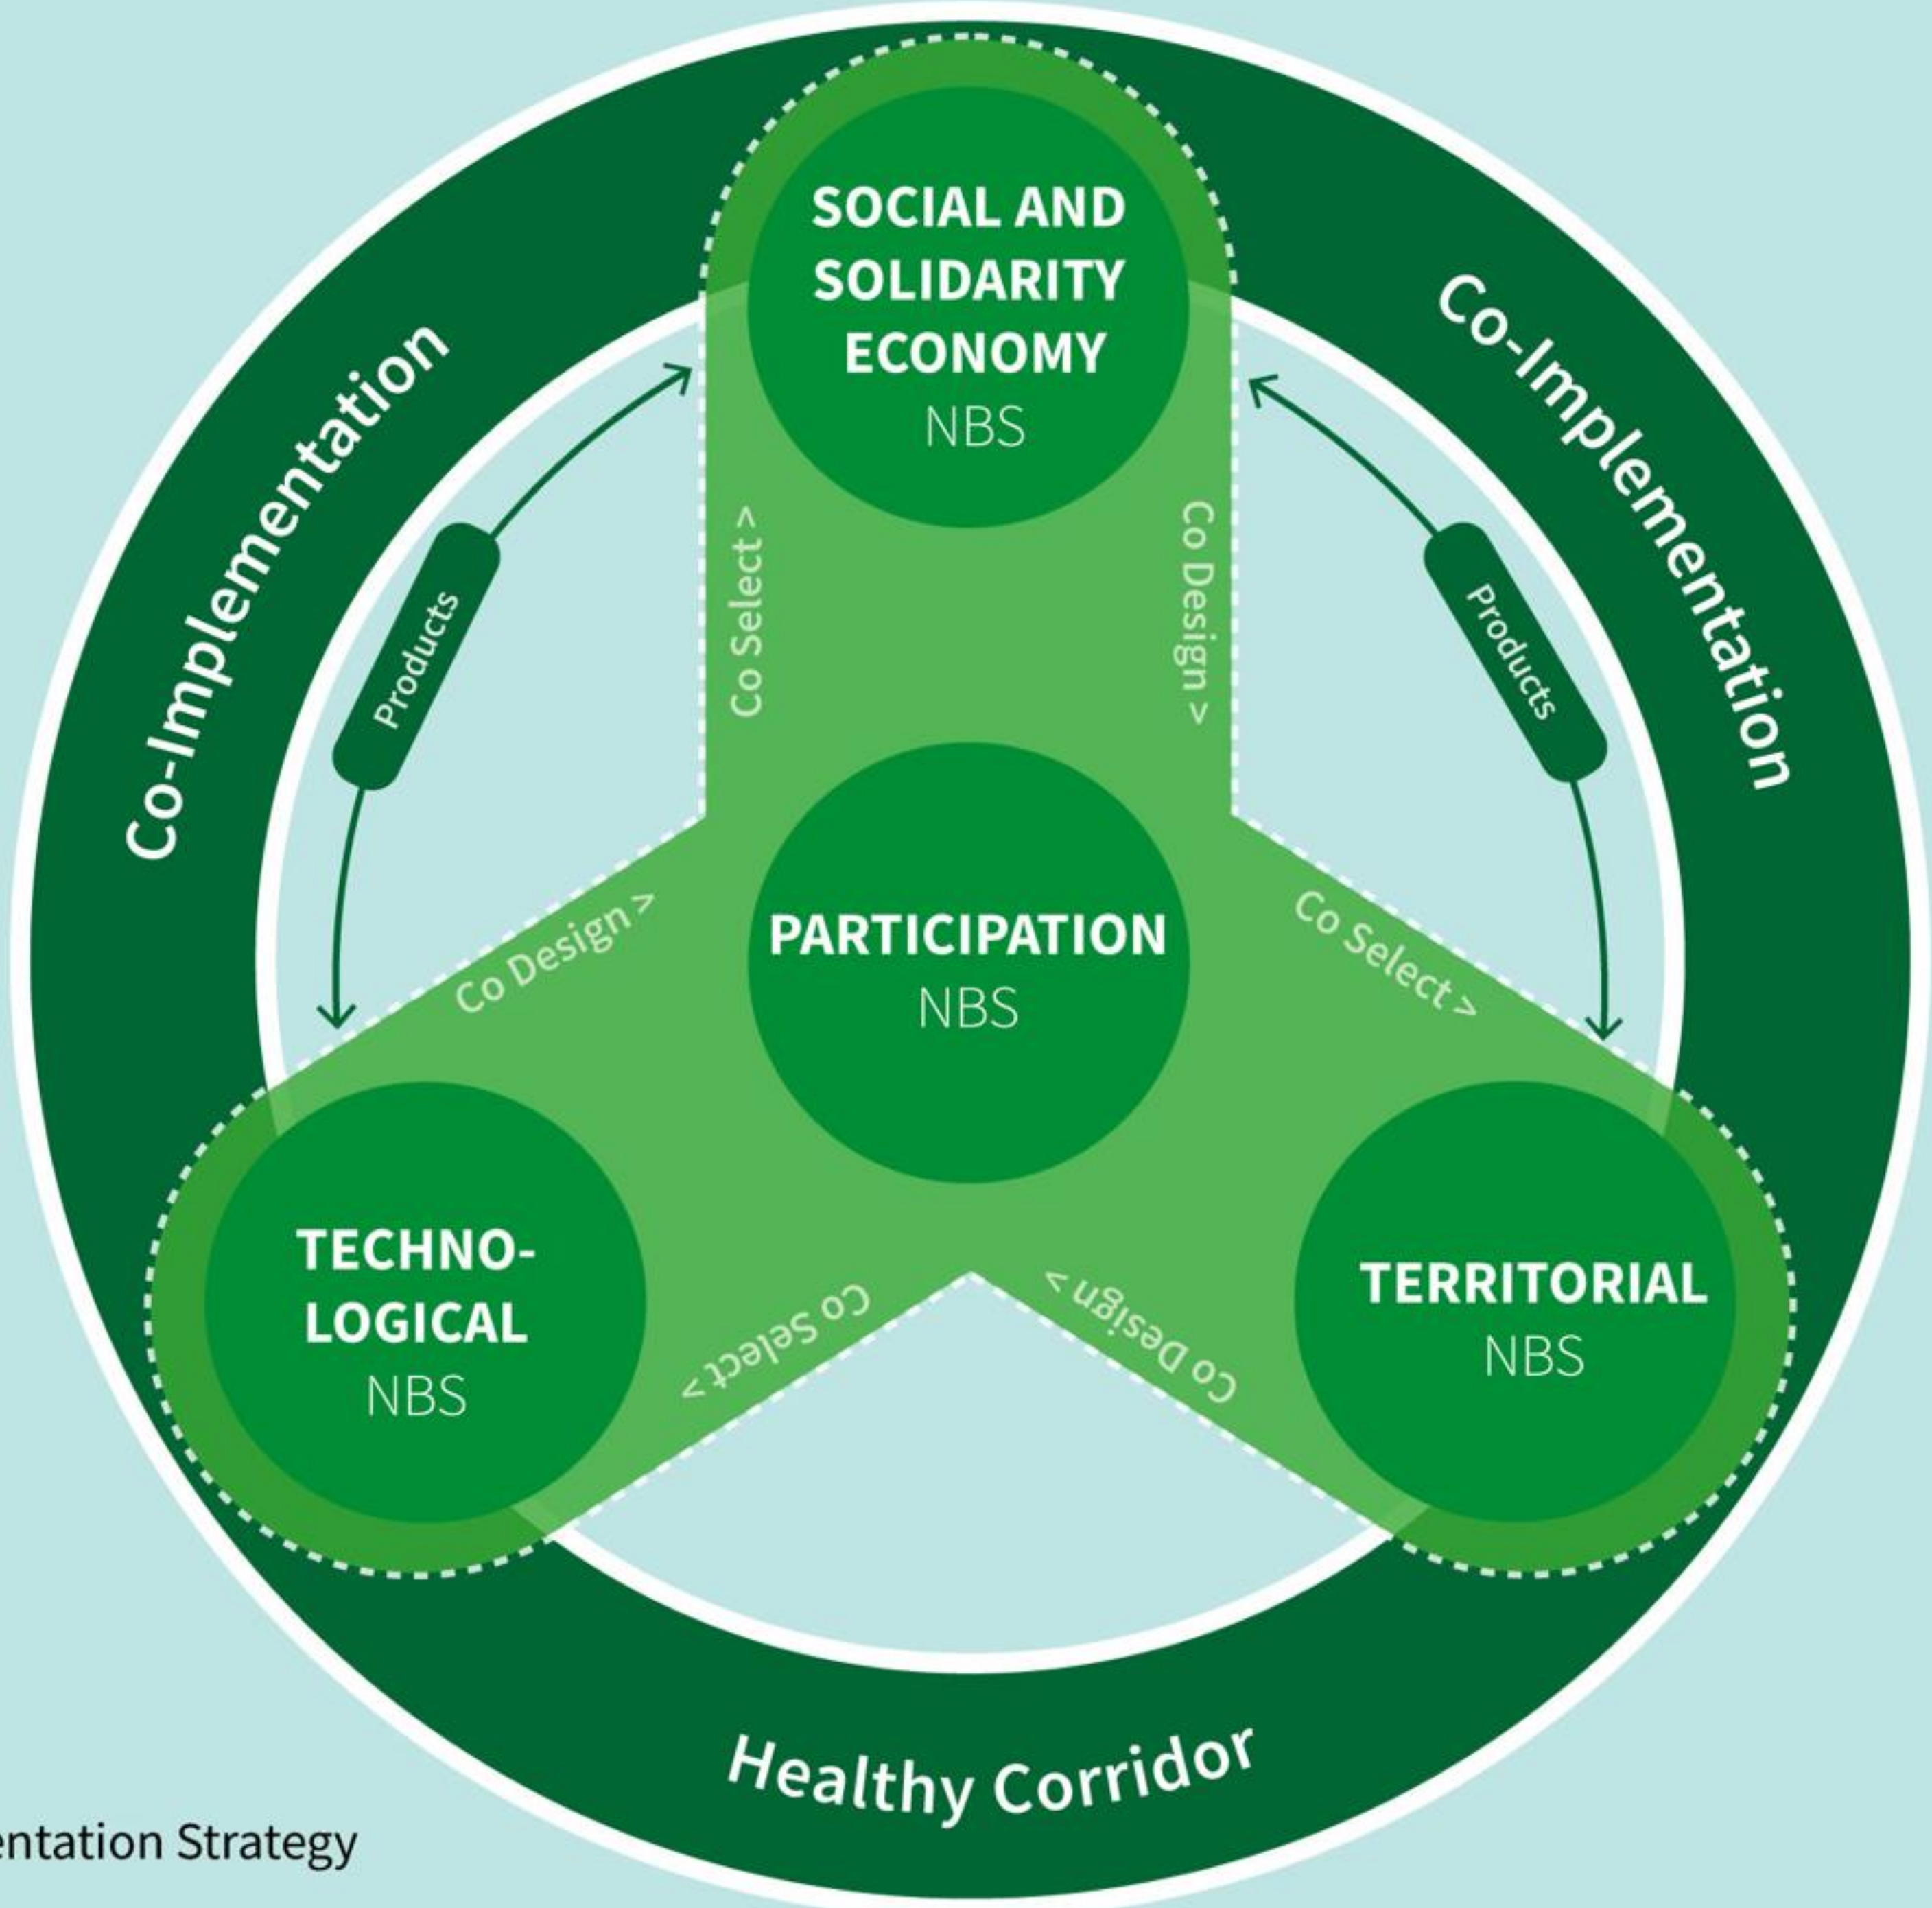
Co-Implementation

Co-Implementation

SOCIAL AND SOLIDARITY ECONOMY
NBS

Products

Products

Co Select >

Co Design >

PARTICIPATION
NBS

Co Design >

Co Select >

TECHNO-LOGICAL
NBS

Co Select >

Co Design >

TERRITORIAL
NBS

Healthy Corridor

entation Strategy